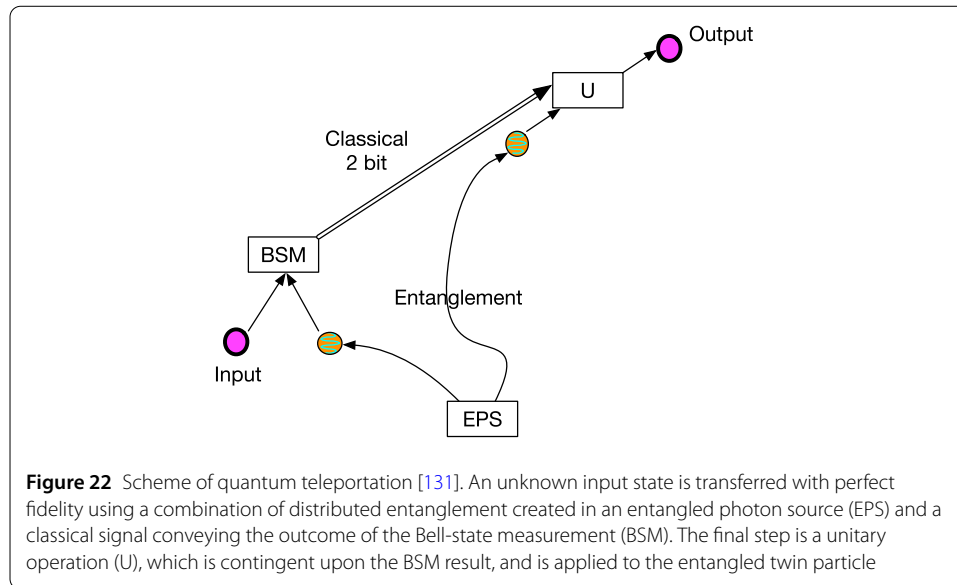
Output

U

Classical
2 bit

BSM

Entanglement

Input

EPS

**Figure 22** Scheme of quantum teleportation [131]. An unknown input state is transferred with perfect fidelity using a combination of distributed entanglement created in an entangled photon source (EPS) and a classical signal conveying the outcome of the Bell-state measurement (BSM). The final step is a unitary operation (U), which is contingent upon the BSM result, and is applied to the entangled twin particle